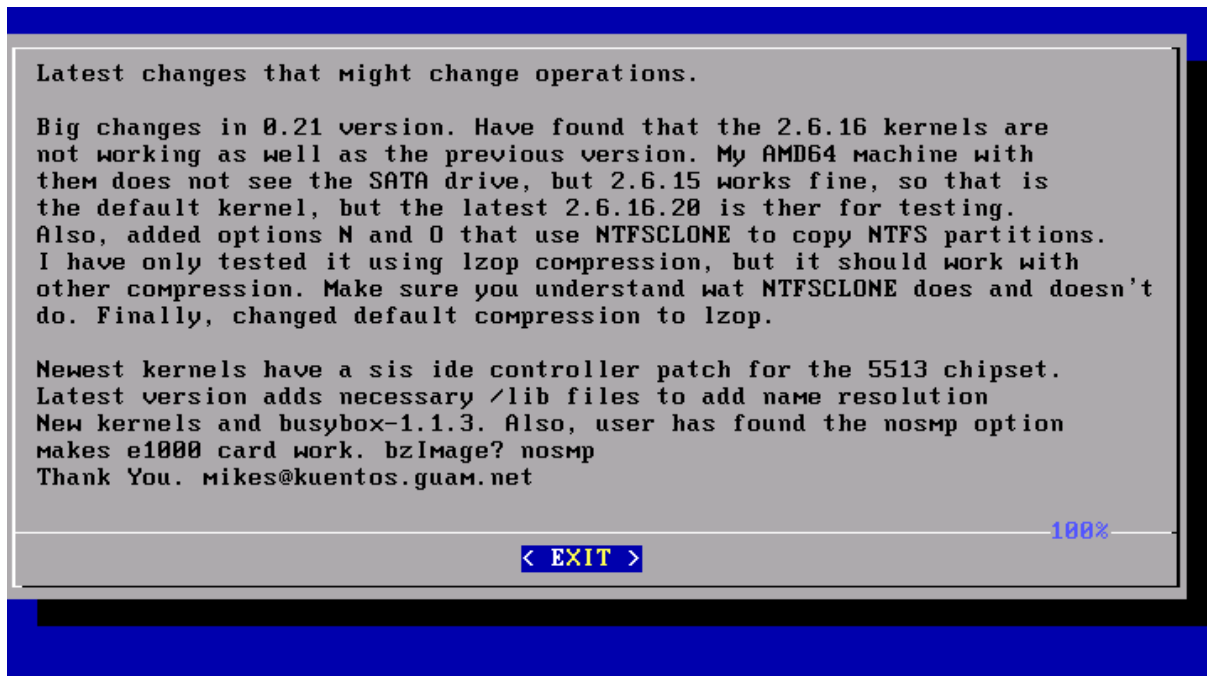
Latest changes that might change operations.

Big changes in 0.21 version. Have found that the 2.6.16 kernels are not working as well as the previous version. My AMD64 machine with them does not see the SATA drive, but 2.6.15 works fine, so that is the default kernel, but the latest 2.6.16.20 is ther for testing. Also, added options N and O that use NTFSCLONE to copy NTFS partitions. I have only tested it using lzop compression, but it should work with other compression. Make sure you understand wat NTFSCLONE does and doesn't do. Finally, changed default compression to lzop.

Newest kernels have a sis ide controller patch for the 5513 chipset. Latest version adds necessary /lib files to add name resolution
New kernels and busybox-1.1.3. Also, user has found the nosmp option makes e1000 card work. bzImage? nosmp
Thank You. mikes@kuentos.guam.net

100%

< EXIT >